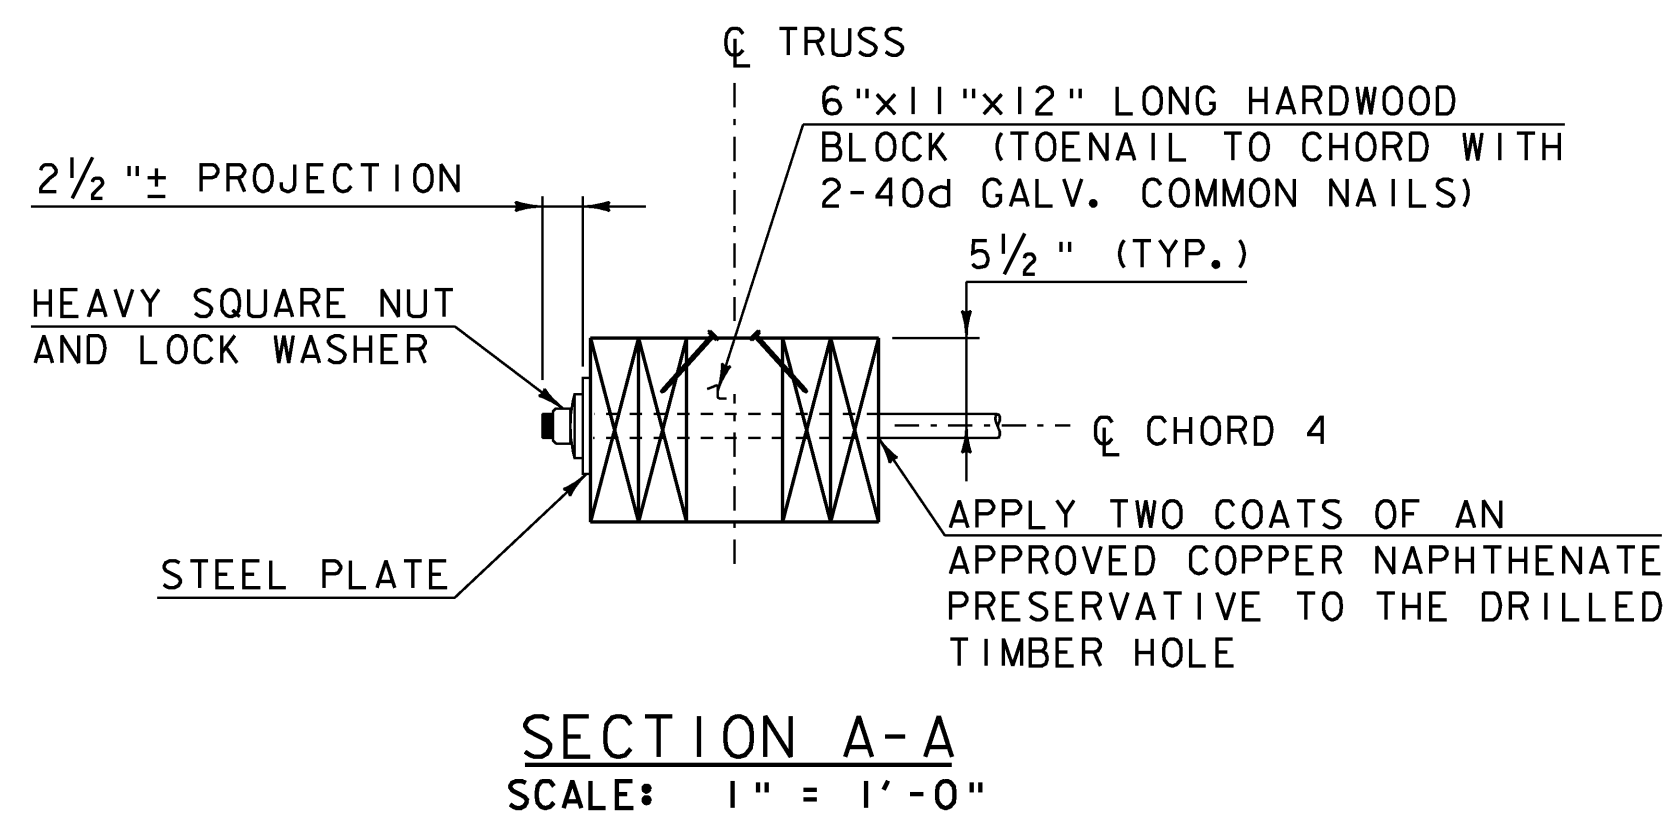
℄ TRUSS

6"x11"x12" LONG HARDWOOD BLOCK (TOENAIL TO CHORD WITH 2-40d GALV. COMMON NAILS)

$2\frac{1}{2}$"± PROJECTION

$5\frac{1}{2}$" (TYP.)

HEAVY SQUARE NUT AND LOCK WASHER

℄ CHORD 4

APPLY TWO COATS OF AN APPROVED COPPER NAPHTHENATE PRESERVATIVE TO THE DRILLED TIMBER HOLE

STEEL PLATE

SECTION A-A
SCALE: 1" = 1'-0"